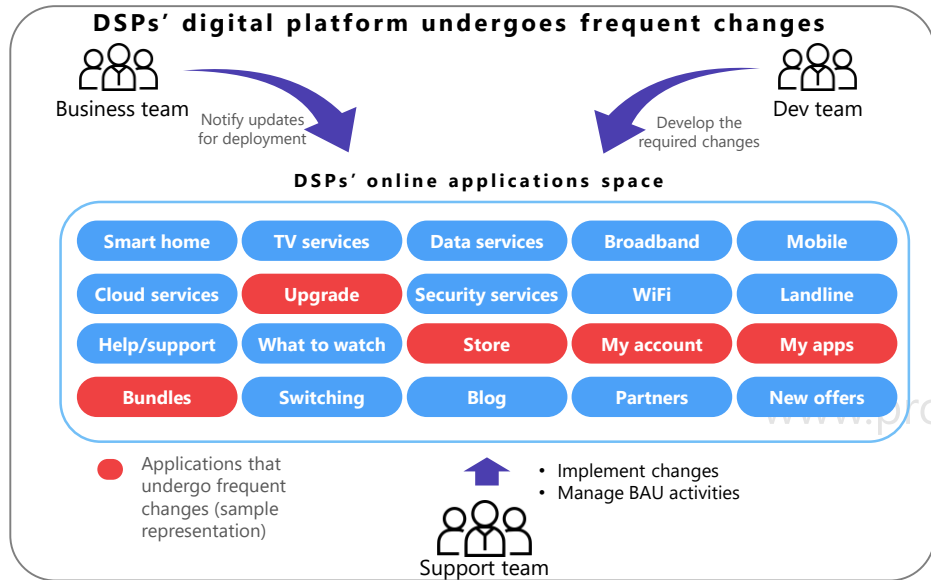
DSPs' digital platform undergoes frequent changes

Business team

Notify updates for deployment

Develop the required changes

Dev team

DSPs' online applications space

| | | | | |
|---|---|---|---|---|
| Smart home | TV services | Data services | Broadband | Mobile |
| Cloud services | Upgrade | Security services | WiFi | Landline |
| Help/support | What to watch | Store | My account | My apps |
| Bundles | Switching | Blog | Partners | New offers |

www.pr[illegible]

Applications that undergo frequent changes (sample representation)

• Implement changes
• Manage BAU activities

Support team